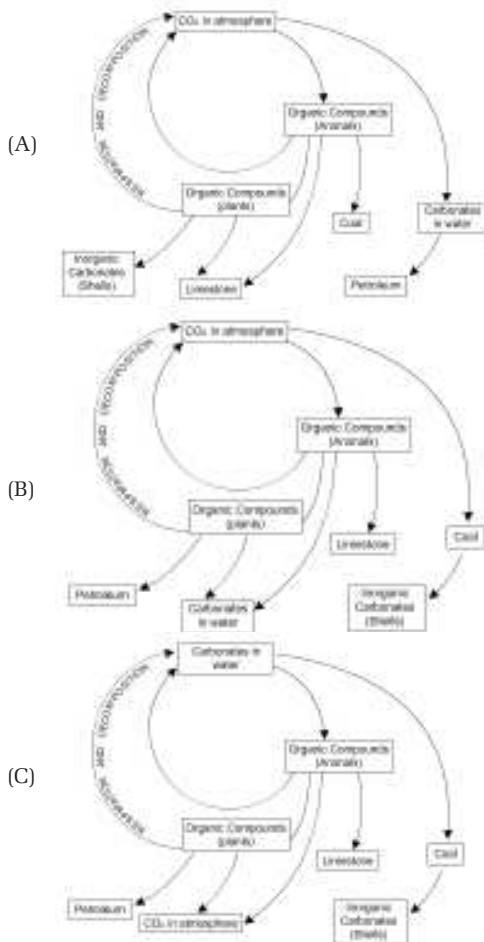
(A)

$CO_2$ in atmosphere

DECOMPOSITION AND RESPIRATION

Organic Compounds (Animals)

Organic Compounds (plants)

Coal

Carbonates in water

Inorganic Carbonates (Shells)

Limestone

Petroleum

(B)

$CO_2$ in atmosphere

DECOMPOSITION AND RESPIRATION

Organic Compounds (Animals)

Organic Compounds (plants)

Limestone

Coal

Petroleum

Carbonates in water

Inorganic Carbonates (Shells)

(C)

Carbonates in water

DECOMPOSITION AND RESPIRATION

Organic Compounds (Animals)

Organic Compounds (plants)

Limestone

Coal

Petroleum

$CO_2$ in atmosphere

Inorganic Carbonates (Shells)